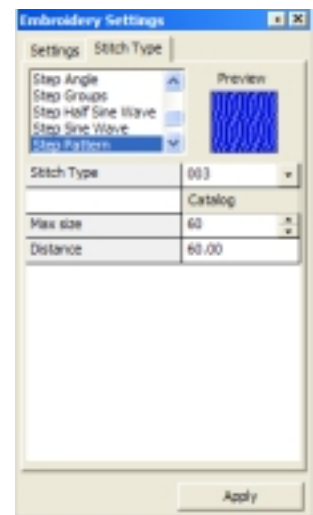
Embroidery Settings

Settings | Stitch Type

Step Angle
Step Groups
Step Half Sine Wave
Step Sine Wave
Step Pattern

Preview

| Stitch Type | 003 |
|---|---|
| | Catalog |
| Max size | 60 |
| Distance | 60.00 |

Apply